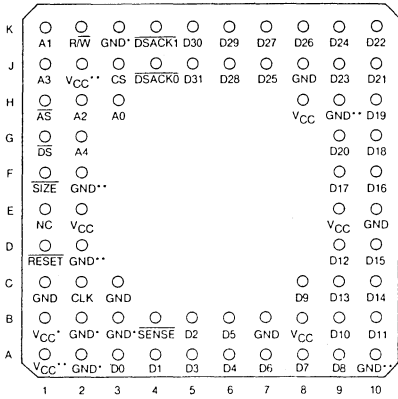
| | 1 | 2 | 3 | 4 | 5 | 6 | 7 | 8 | 9 | 10 |
|---|---|---|---|---|---|---|---|---|---|---|
| K | A1 | R/$\overline{W}$ | GND* | $\overline{DSACK1}$ | D30 | D29 | D27 | D26 | D24 | D22 |
| J | A3 | $V_{CC}$** | CS | $\overline{DSACK0}$ | D31 | D28 | D25 | GND | D23 | D21 |
| H | $\overline{AS}$ | A2 | A0 | | | | | $V_{CC}$ | GND** | D19 |
| G | $\overline{DS}$ | A4 | | | | | | | D20 | D18 |
| F | $\overline{SIZE}$ | GND** | | | | | | | D17 | D16 |
| E | NC | $V_{CC}$ | | | | | | | $V_{CC}$ | GND |
| D | $\overline{RESET}$ | GND** | | | | | | | D12 | D15 |
| C | GND | CLK | GND | | | | | D9 | D13 | D14 |
| B | $V_{CC}$* | GND* | GND* | $\overline{SENSE}$ | D2 | D5 | GND | $V_{CC}$ | D10 | D11 |
| A | $V_{CC}$** | GND* | D0 | D1 | D3 | D4 | D6 | D7 | D8 | GND** |